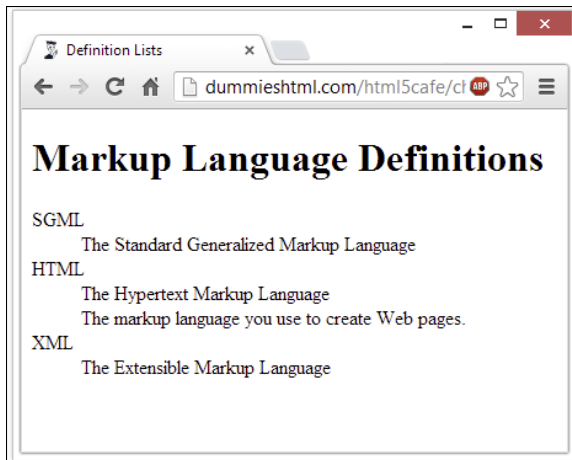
Definition Lists ×

dummieshtml.com/html5cafe/ch ABP

# Markup Language Definitions

SGML
The Standard Generalized Markup Language
HTML
The Hypertext Markup Language
The markup language you use to create Web pages.
XML
The Extensible Markup Language